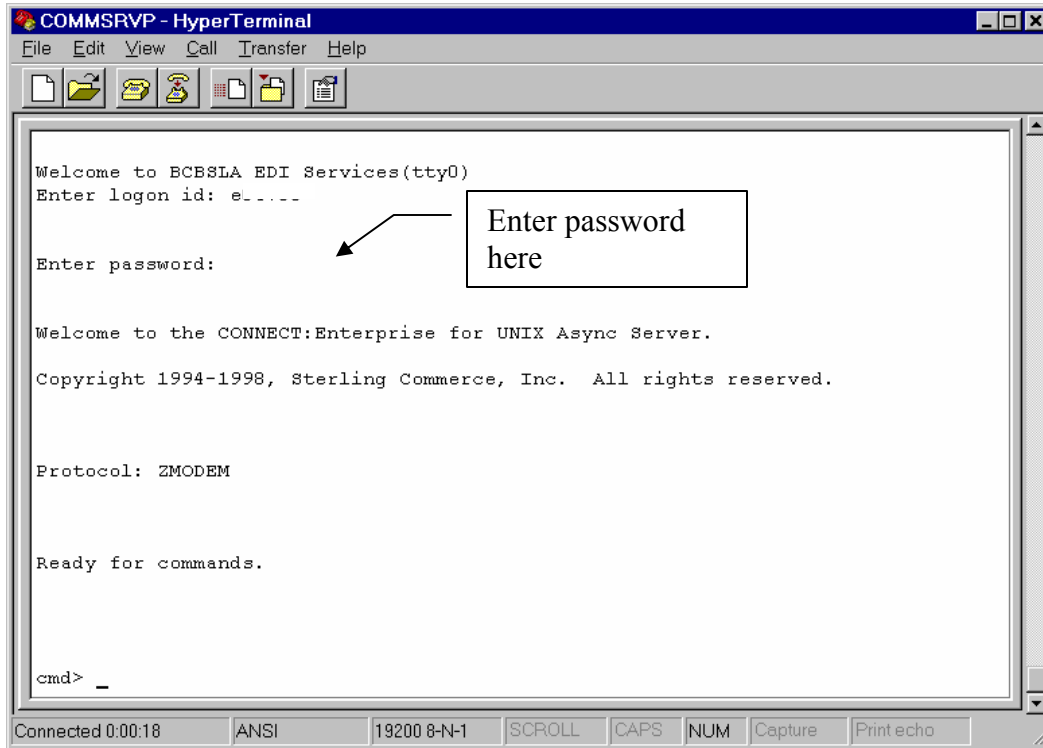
COMMSRVP - HyperTerminal

File Edit View Call Transfer Help

Welcome to BCBSLA EDI Services(tty0)
Enter logon id: e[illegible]

Enter password here

Enter password:

Welcome to the CONNECT:Enterprise for UNIX Async Server.

Copyright 1994-1998, Sterling Commerce, Inc. All rights reserved.

Protocol: ZMODEM

Ready for commands.

cmd> _

Connected 0:00:18 | ANSI | 19200 8-N-1 | SCROLL | CAPS | NUM | Capture | Print echo